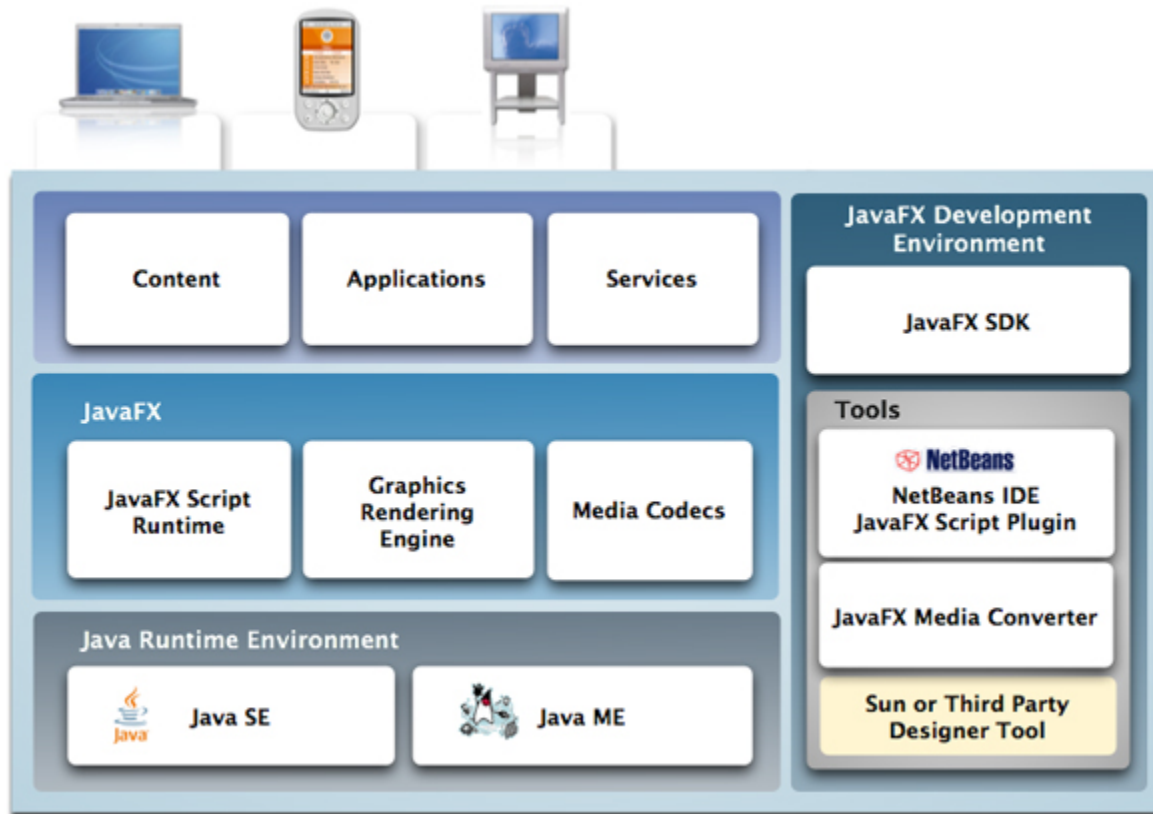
Content

Applications

Services

JavaFX

JavaFX Script Runtime

Graphics Rendering Engine

Media Codecs

Java Runtime Environment

Java

Java SE

Java ME

JavaFX Development Environment

JavaFX SDK

Tools

NetBeans

NetBeans IDE JavaFX Script Plugin

JavaFX Media Converter

Sun or Third Party Designer Tool